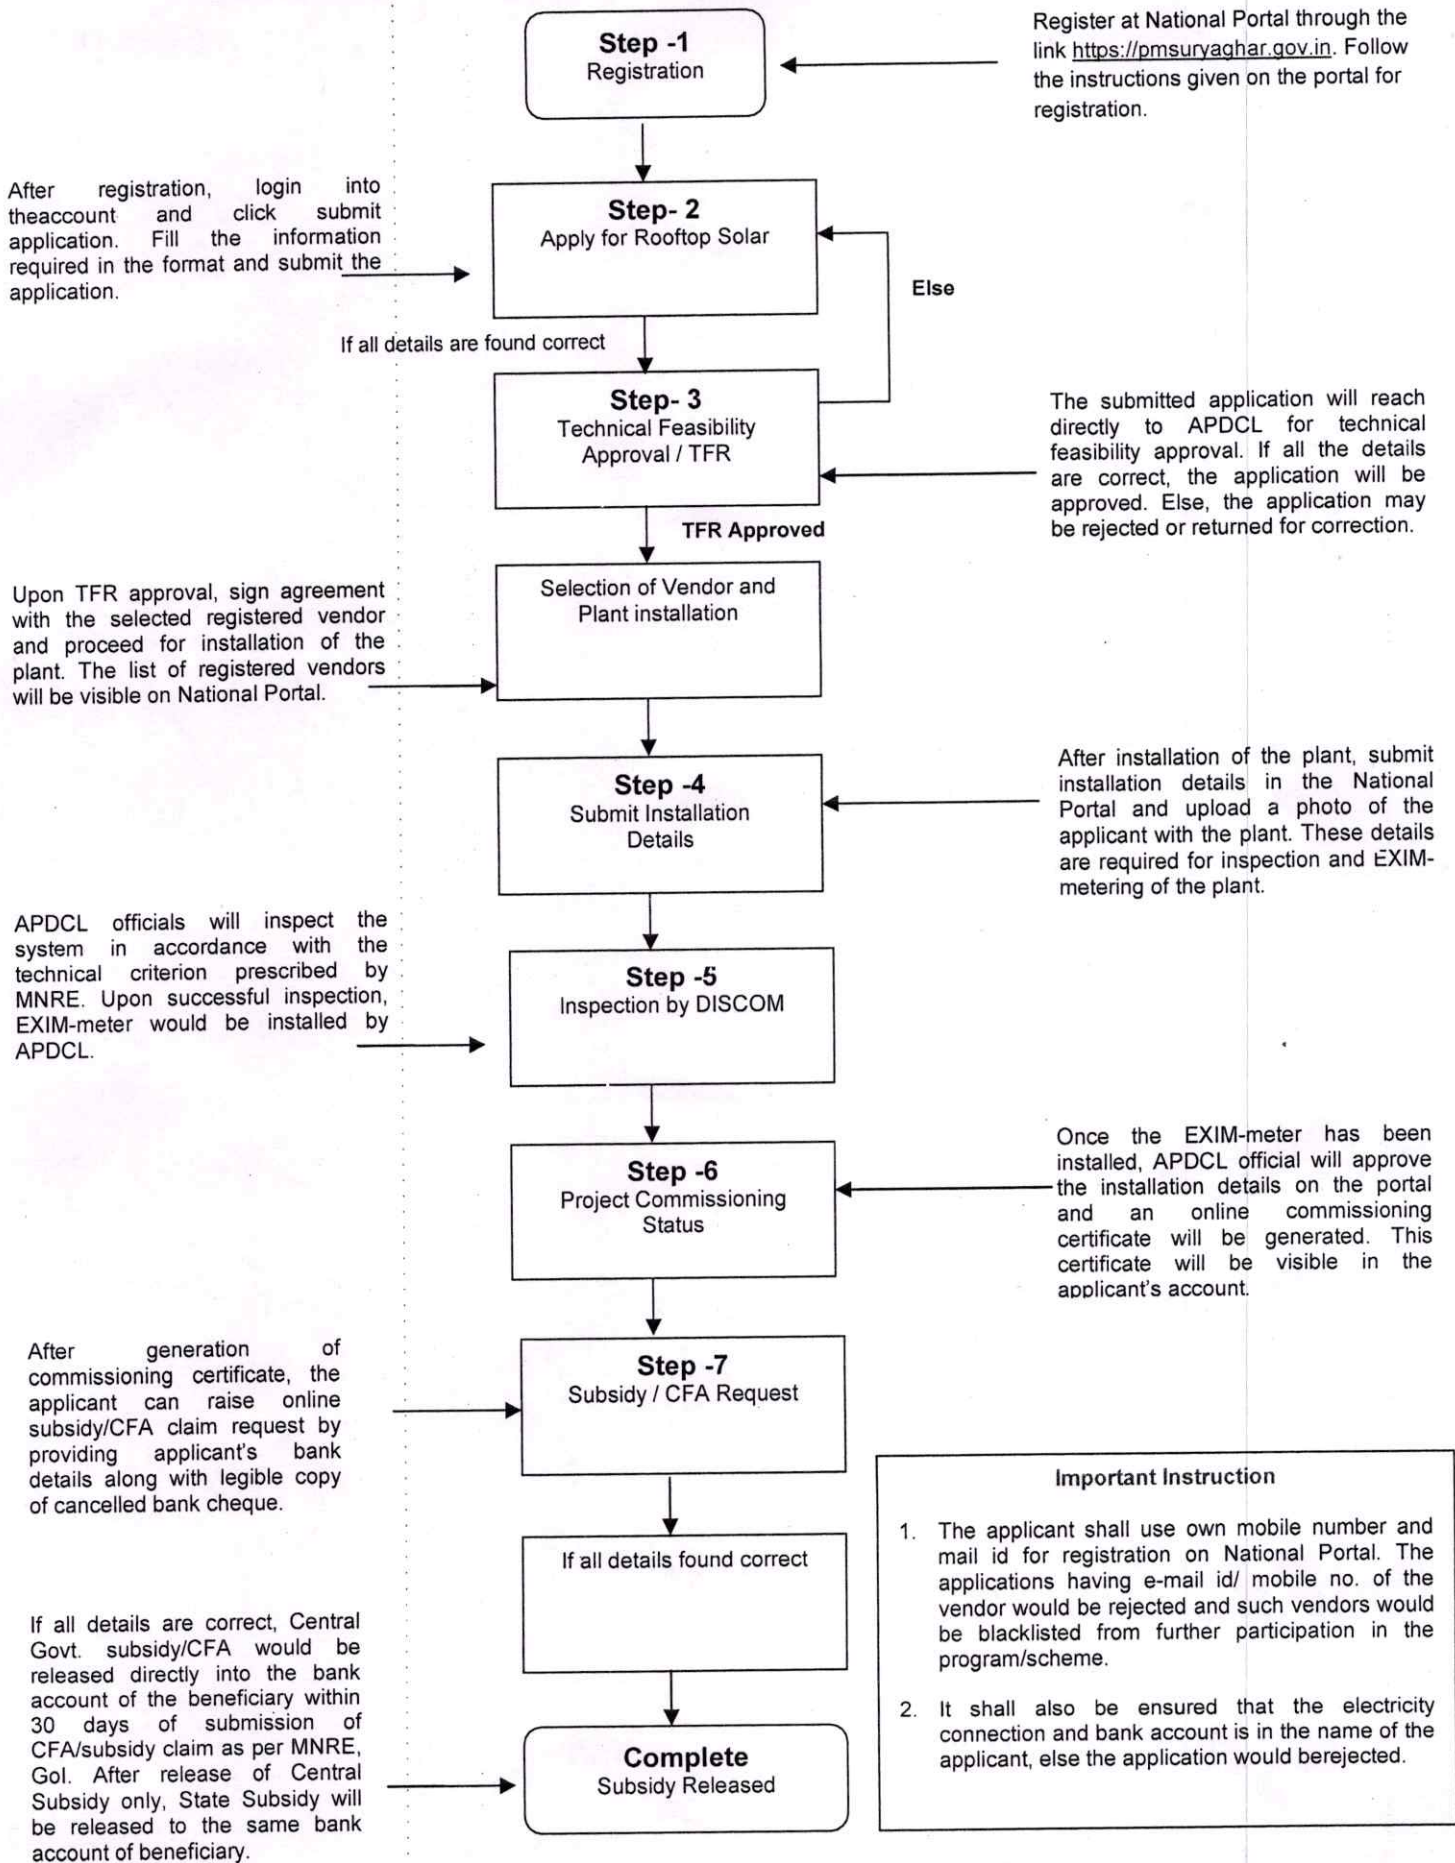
Step -1
Registration

Register at National Portal through the link https://pmsuryaghar.gov.in. Follow the instructions given on the portal for registration.

After registration, login into theaccount and click submit application. Fill the information required in the format and submit the application.

Step- 2
Apply for Rooftop Solar

Else

If all details are found correct

Step- 3
Technical Feasibility Approval / TFR

The submitted application will reach directly to APDCL for technical feasibility approval. If all the details are correct, the application will be approved. Else, the application may be rejected or returned for correction.

TFR Approved

Upon TFR approval, sign agreement with the selected registered vendor and proceed for installation of the plant. The list of registered vendors will be visible on National Portal.

Selection of Vendor and Plant installation

Step -4
Submit Installation Details

After installation of the plant, submit installation details in the National Portal and upload a photo of the applicant with the plant. These details are required for inspection and EXIM-metering of the plant.

APDCL officials will inspect the system in accordance with the technical criterion prescribed by MNRE. Upon successful inspection, EXIM-meter would be installed by APDCL.

Step -5
Inspection by DISCOM

Step -6
Project Commissioning Status

Once the EXIM-meter has been installed, APDCL official will approve the installation details on the portal and an online commissioning certificate will be generated. This certificate will be visible in the applicant's account.

After generation of commissioning certificate, the applicant can raise online subsidy/CFA claim request by providing applicant's bank details along with legible copy of cancelled bank cheque.

Step -7
Subsidy / CFA Request

If all details found correct

If all details are correct, Central Govt. subsidy/CFA would be released directly into the bank account of the beneficiary within 30 days of submission of CFA/subsidy claim as per MNRE, GoI. After release of Central Subsidy only, State Subsidy will be released to the same bank account of beneficiary.

Complete
Subsidy Released

Important Instruction

1. The applicant shall use own mobile number and mail id for registration on National Portal. The applications having e-mail id/ mobile no. of the vendor would be rejected and such vendors would be blacklisted from further participation in the program/scheme.

2. It shall also be ensured that the electricity connection and bank account is in the name of the applicant, else the application would berejected.